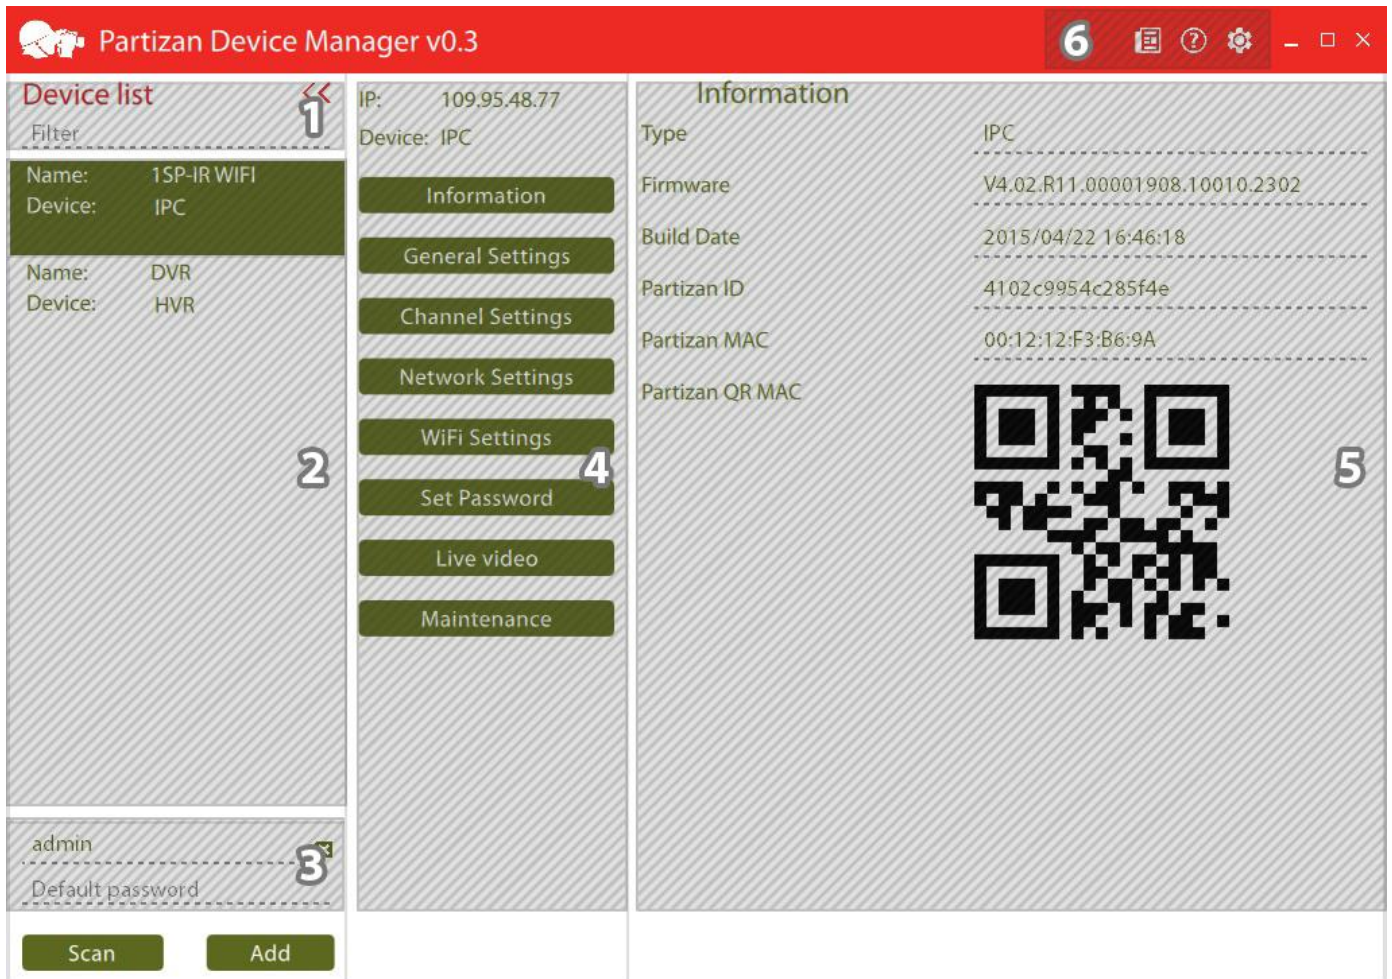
Partizan Device Manager v0.3

6

Device list
<<
1
Filter

Name: 1SP-IR WIFI
Device: IPC

Name: DVR
Device: HVR

2

admin
3
Default password

Scan
Add

IP: 109.95.48.77
Device: IPC

Information
General Settings
Channel Settings
Network Settings
WiFi Settings
4
Set Password
Live video
Maintenance

Information

Type IPC
Firmware V4.02.R11.00001908.10010.2302
Build Date 2015/04/22 16:46:18
Partizan ID 4102c9954c285f4e
Partizan MAC 00:12:12:F3:B6:9A
Partizan QR MAC

5